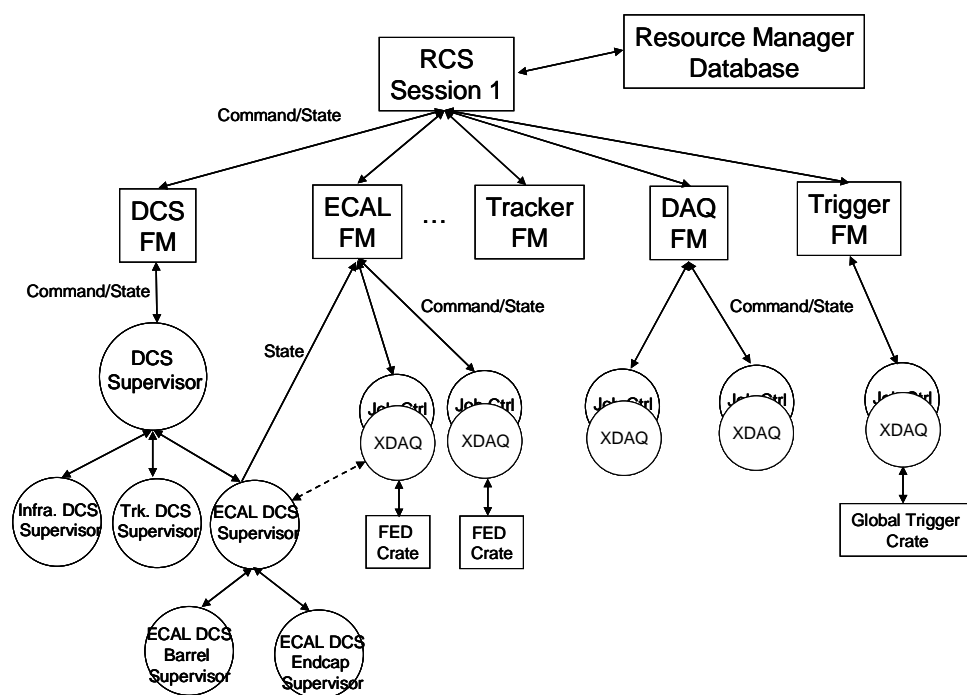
RCS Session 1

Resource Manager Database

Command/State

DCS FM

ECAL FM

...

Tracker FM

DAQ FM

Trigger FM

Command/State

Command/State

Command/State

State

DCS Supervisor

Job Ctrl

XDAQ

Job Ctrl

XDAQ

Job Ctrl

XDAQ

Job Ctrl

XDAQ

Job Ctrl

XDAQ

Infra. DCS Supervisor

Trk. DCS Supervisor

ECAL DCS Supervisor

FED Crate

FED Crate

Global Trigger Crate

ECAL DCS Barrel Supervisor

ECAL DCS Endcap Supervisor